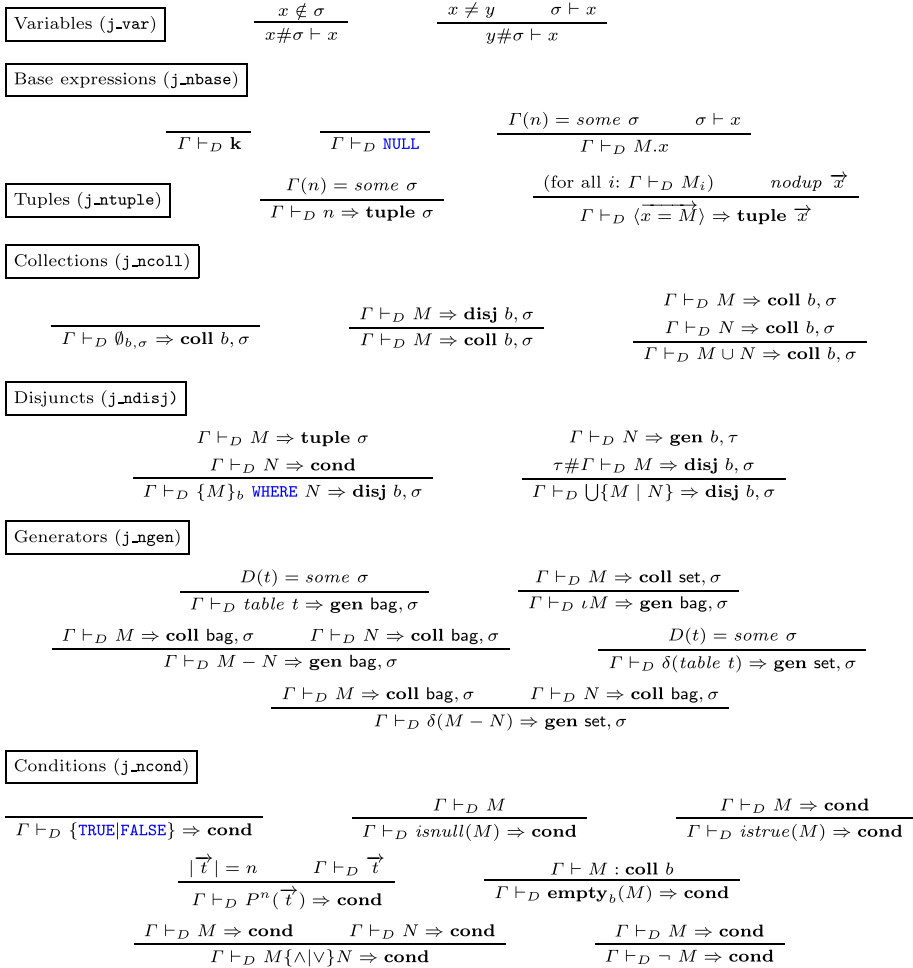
Variables (j_var)

$\frac{x \notin \sigma}{x\#\sigma \vdash x}$ $\frac{x \neq y \quad \sigma \vdash x}{y\#\sigma \vdash x}$

Base expressions (j_nbase)

$\frac{}{\Gamma \vdash_D \mathbf{k}}$ $\frac{}{\Gamma \vdash_D \texttt{NULL}}$ $\frac{\Gamma(n) = some\ \sigma \quad \sigma \vdash x}{\Gamma \vdash_D M.x}$

Tuples (j_ntuple)

$\frac{\Gamma(n) = some\ \sigma}{\Gamma \vdash_D n \Rightarrow \mathbf{tuple}\ \sigma}$ $\frac{\text{(for all } i\text{: } \Gamma \vdash_D M_i) \quad nodup\ \overrightarrow{x}}{\Gamma \vdash_D \langle \overrightarrow{x = M} \rangle \Rightarrow \mathbf{tuple}\ \overrightarrow{x}}$

Collections (j_ncoll)

$\frac{}{\Gamma \vdash_D \emptyset_{b,\sigma} \Rightarrow \mathbf{coll}\ b, \sigma}$ $\frac{\Gamma \vdash_D M \Rightarrow \mathbf{disj}\ b, \sigma}{\Gamma \vdash_D M \Rightarrow \mathbf{coll}\ b, \sigma}$ $\frac{\Gamma \vdash_D M \Rightarrow \mathbf{coll}\ b, \sigma \quad \Gamma \vdash_D N \Rightarrow \mathbf{coll}\ b, \sigma}{\Gamma \vdash_D M \cup N \Rightarrow \mathbf{coll}\ b, \sigma}$

Disjuncts (j_ndisj)

$\frac{\Gamma \vdash_D M \Rightarrow \mathbf{tuple}\ \sigma \quad \Gamma \vdash_D N \Rightarrow \mathbf{cond}}{\Gamma \vdash_D \{M\}_b\ \texttt{WHERE}\ N \Rightarrow \mathbf{disj}\ b, \sigma}$ $\frac{\Gamma \vdash_D N \Rightarrow \mathbf{gen}\ b, \tau \quad \tau\#\Gamma \vdash_D M \Rightarrow \mathbf{disj}\ b, \sigma}{\Gamma \vdash_D \bigcup\{M \mid N\} \Rightarrow \mathbf{disj}\ b, \sigma}$

Generators (j_ngen)

$\frac{D(t) = some\ \sigma}{\Gamma \vdash_D table\ t \Rightarrow \mathbf{gen}\ \mathsf{bag}, \sigma}$ $\frac{\Gamma \vdash_D M \Rightarrow \mathbf{coll}\ \mathsf{set}, \sigma}{\Gamma \vdash_D \iota M \Rightarrow \mathbf{gen}\ \mathsf{bag}, \sigma}$

$\frac{\Gamma \vdash_D M \Rightarrow \mathbf{coll}\ \mathsf{bag}, \sigma \quad \Gamma \vdash_D N \Rightarrow \mathbf{coll}\ \mathsf{bag}, \sigma}{\Gamma \vdash_D M - N \Rightarrow \mathbf{gen}\ \mathsf{bag}, \sigma}$ $\frac{D(t) = some\ \sigma}{\Gamma \vdash_D \delta(table\ t) \Rightarrow \mathbf{gen}\ \mathsf{set}, \sigma}$

$\frac{\Gamma \vdash_D M \Rightarrow \mathbf{coll}\ \mathsf{bag}, \sigma \quad \Gamma \vdash_D N \Rightarrow \mathbf{coll}\ \mathsf{bag}, \sigma}{\Gamma \vdash_D \delta(M - N) \Rightarrow \mathbf{gen}\ \mathsf{set}, \sigma}$

Conditions (j_ncond)

$\frac{}{\Gamma \vdash_D \{\texttt{TRUE}|\texttt{FALSE}\} \Rightarrow \mathbf{cond}}$ $\frac{\Gamma \vdash_D M}{\Gamma \vdash_D isnull(M) \Rightarrow \mathbf{cond}}$ $\frac{\Gamma \vdash_D M \Rightarrow \mathbf{cond}}{\Gamma \vdash_D istrue(M) \Rightarrow \mathbf{cond}}$

$\frac{|\overrightarrow{t}| = n \quad \Gamma \vdash_D \overrightarrow{t}}{\Gamma \vdash_D P^n(\overrightarrow{t}) \Rightarrow \mathbf{cond}}$ $\frac{\Gamma \vdash M : \mathbf{coll}\ b}{\Gamma \vdash_D \mathbf{empty}_b(M) \Rightarrow \mathbf{cond}}$

$\frac{\Gamma \vdash_D M \Rightarrow \mathbf{cond} \quad \Gamma \vdash_D N \Rightarrow \mathbf{cond}}{\Gamma \vdash_D M\{\wedge|\vee\}N \Rightarrow \mathbf{cond}}$ $\frac{\Gamma \vdash_D M \Rightarrow \mathbf{cond}}{\Gamma \vdash_D \neg M \Rightarrow \mathbf{cond}}$